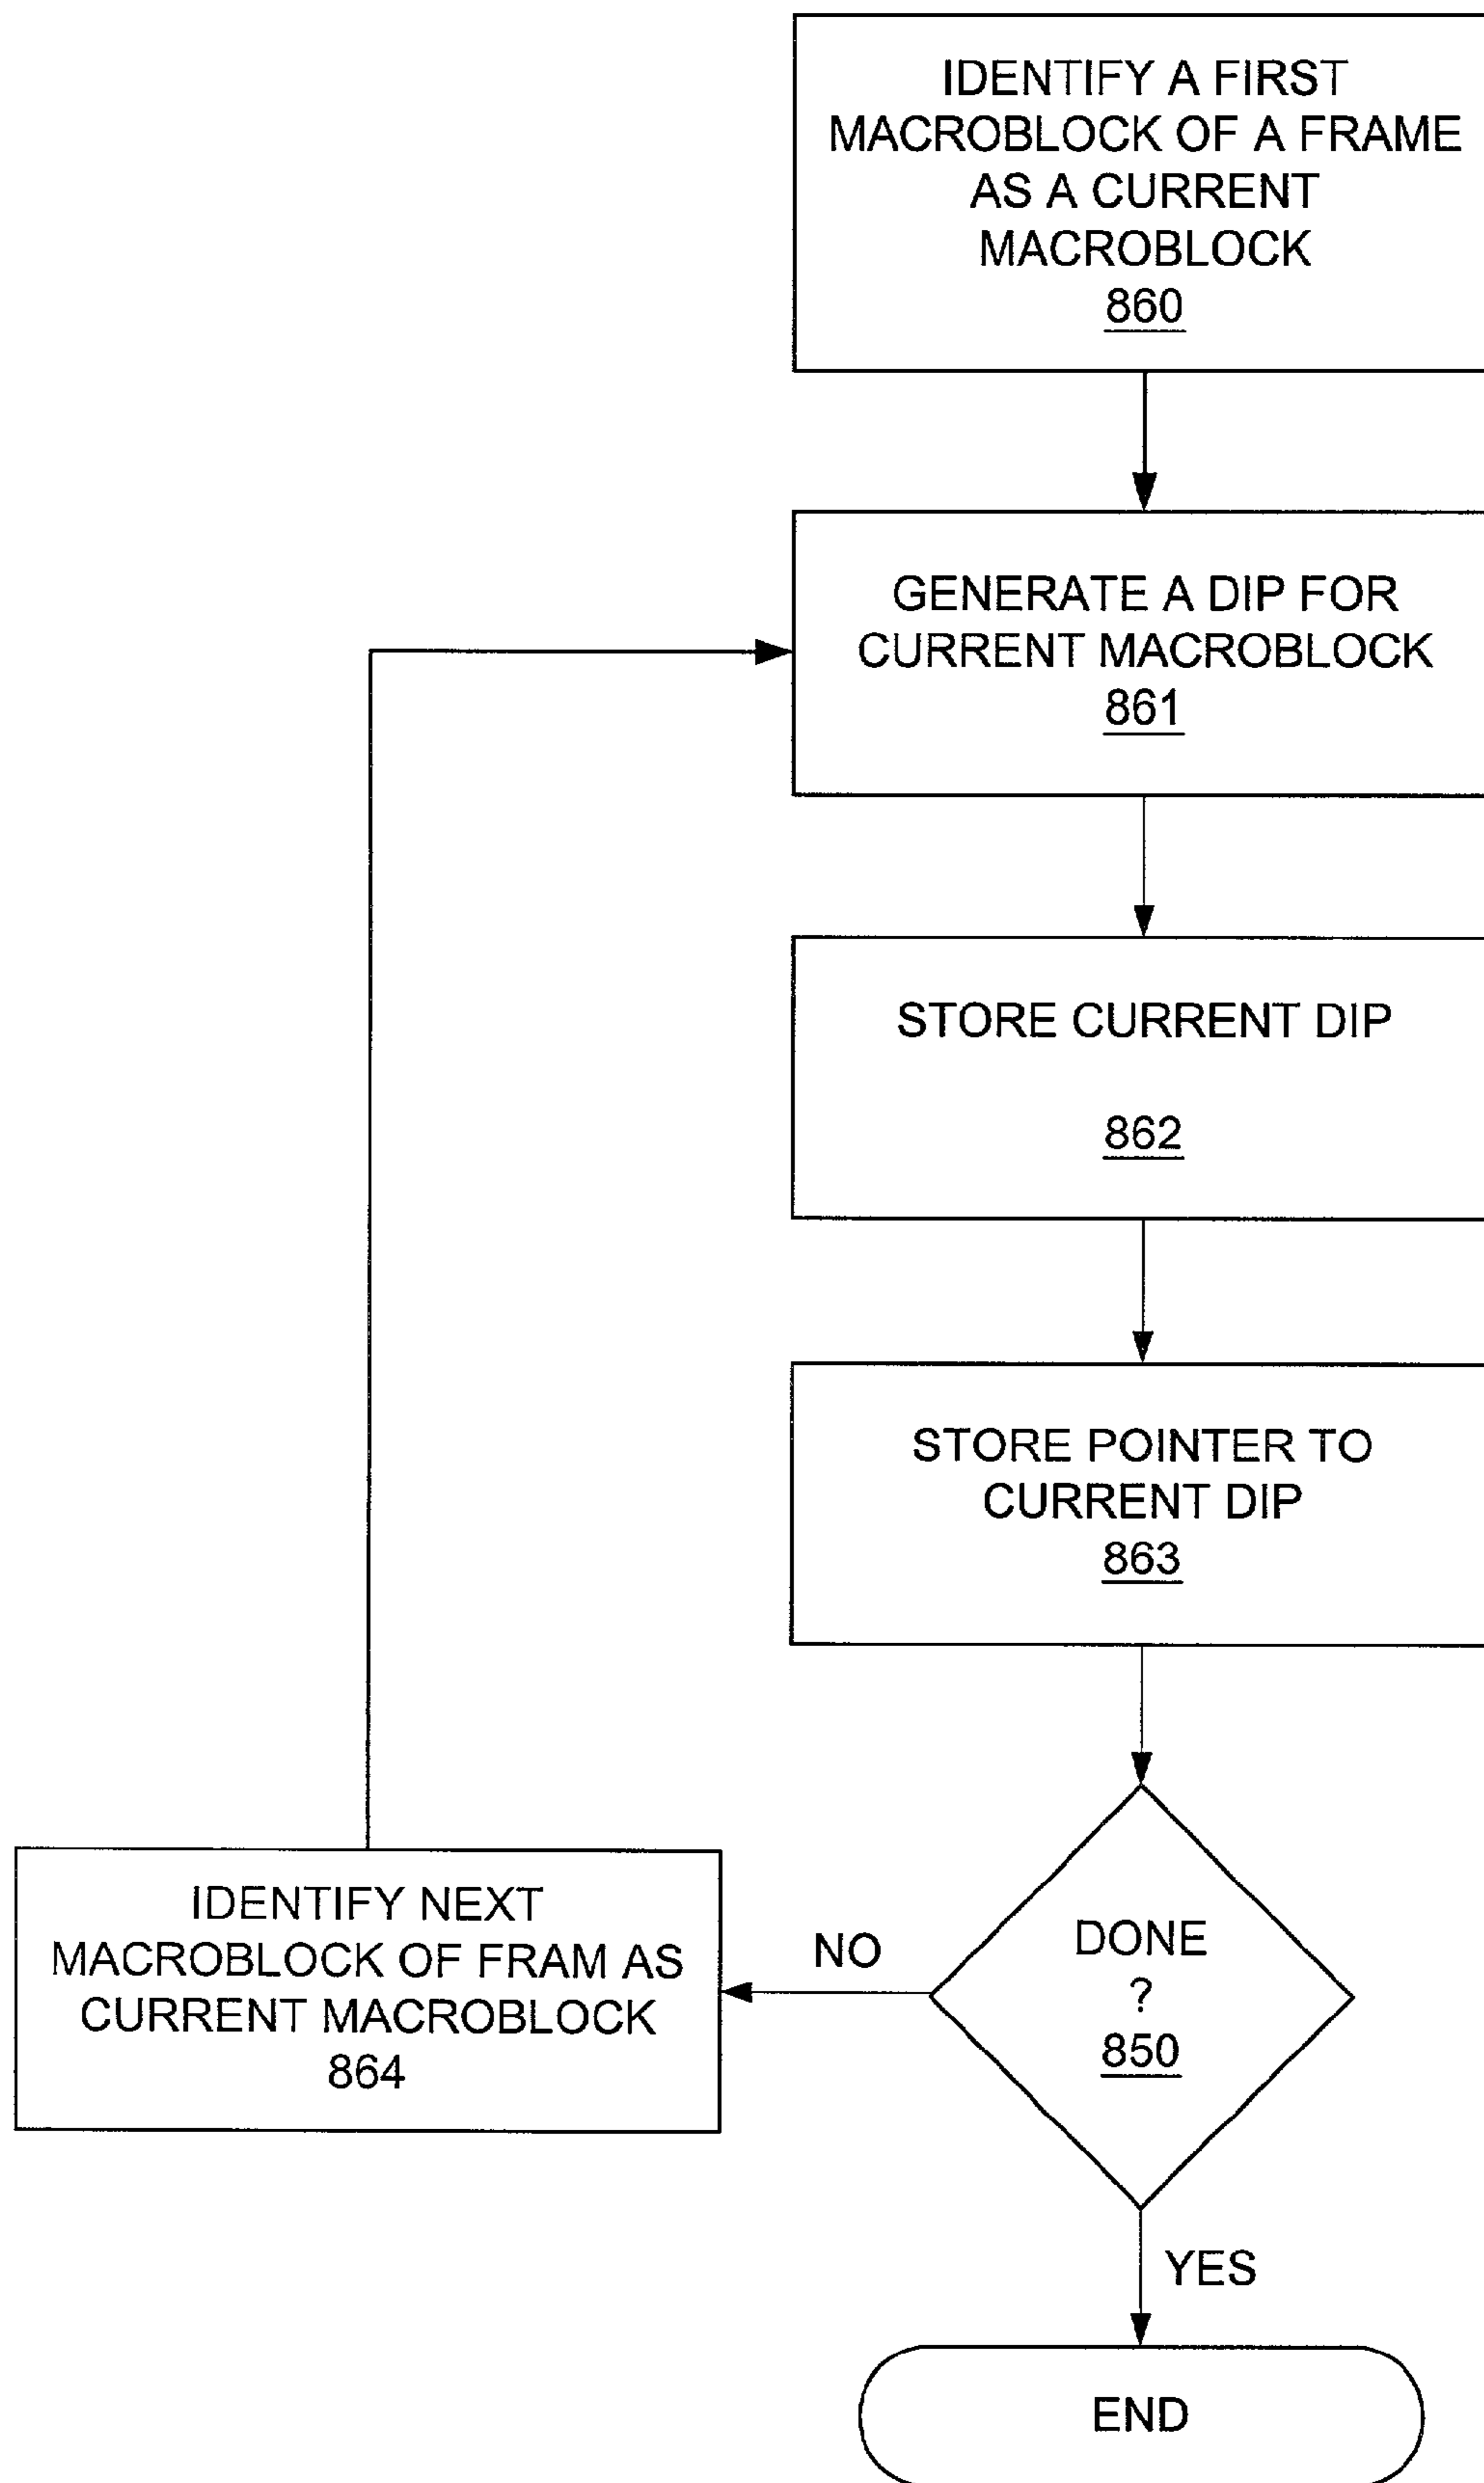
IDENTIFY A FIRST MACROBLOCK OF A FRAME AS A CURRENT MACROBLOCK
860

GENERATE A DIP FOR CURRENT MACROBLOCK
861

STORE CURRENT DIP
862

STORE POINTER TO CURRENT DIP
863

DONE ?
850

NO

IDENTIFY NEXT MACROBLOCK OF FRAM AS CURRENT MACROBLOCK
864

YES

END